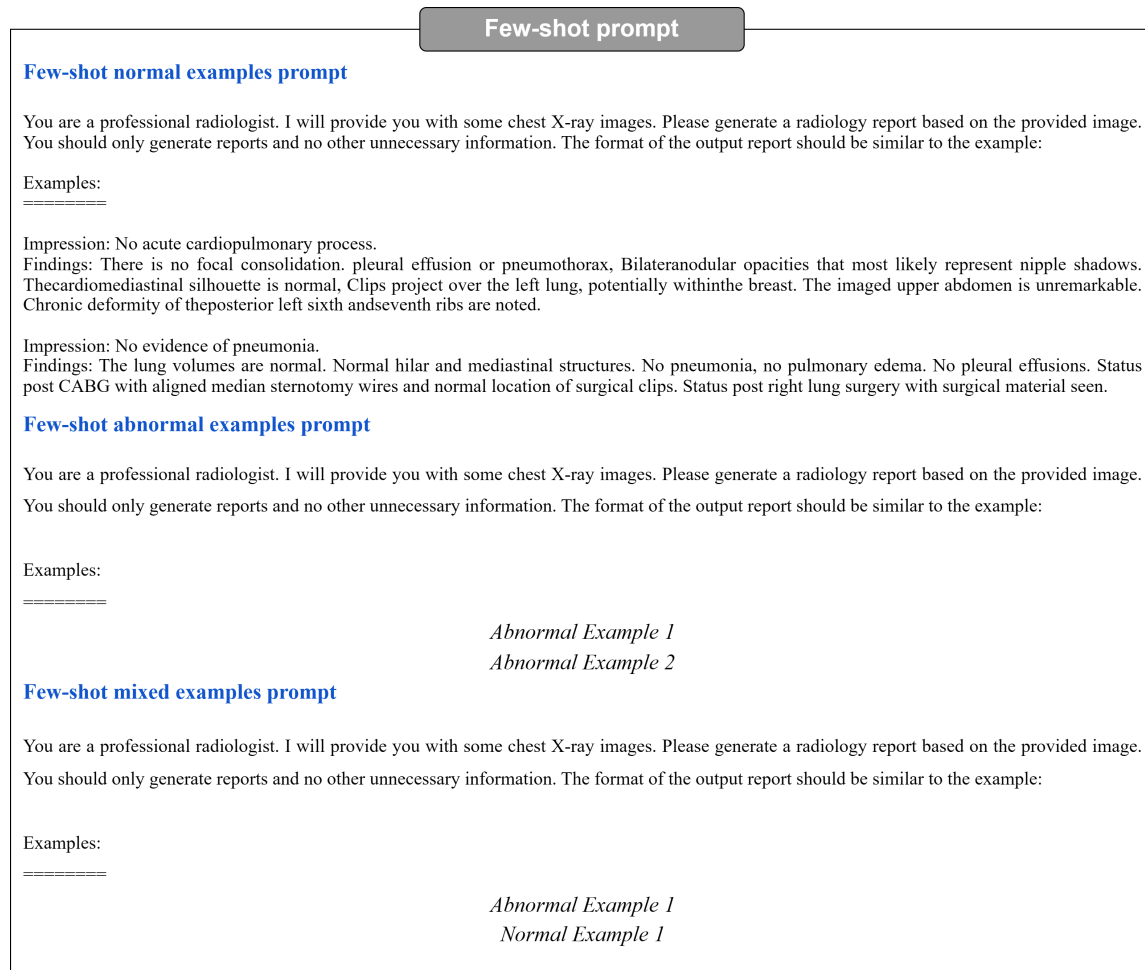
Few-shot prompt

Few-shot normal examples prompt

You are a professional radiologist. I will provide you with some chest X-ray images. Please generate a radiology report based on the provided image. You should only generate reports and no other unnecessary information. The format of the output report should be similar to the example:

Examples:
========

Impression: No acute cardiopulmonary process.
Findings: There is no focal consolidation. pleural effusion or pneumothorax, Bilateranodular opacities that most likely represent nipple shadows. Thecardiomediastinal silhouette is normal, Clips project over the left lung, potentially withinthe breast. The imaged upper abdomen is unremarkable. Chronic deformity of theposterior left sixth andseventh ribs are noted.

Impression: No evidence of pneumonia.
Findings: The lung volumes are normal. Normal hilar and mediastinal structures. No pneumonia, no pulmonary edema. No pleural effusions. Status post CABG with aligned median sternotomy wires and normal location of surgical clips. Status post right lung surgery with surgical material seen.

Few-shot abnormal examples prompt

You are a professional radiologist. I will provide you with some chest X-ray images. Please generate a radiology report based on the provided image. You should only generate reports and no other unnecessary information. The format of the output report should be similar to the example:

Examples:
========

Abnormal Example 1
Abnormal Example 2

Few-shot mixed examples prompt

You are a professional radiologist. I will provide you with some chest X-ray images. Please generate a radiology report based on the provided image. You should only generate reports and no other unnecessary information. The format of the output report should be similar to the example:

Examples:
========

Abnormal Example 1
Normal Example 1